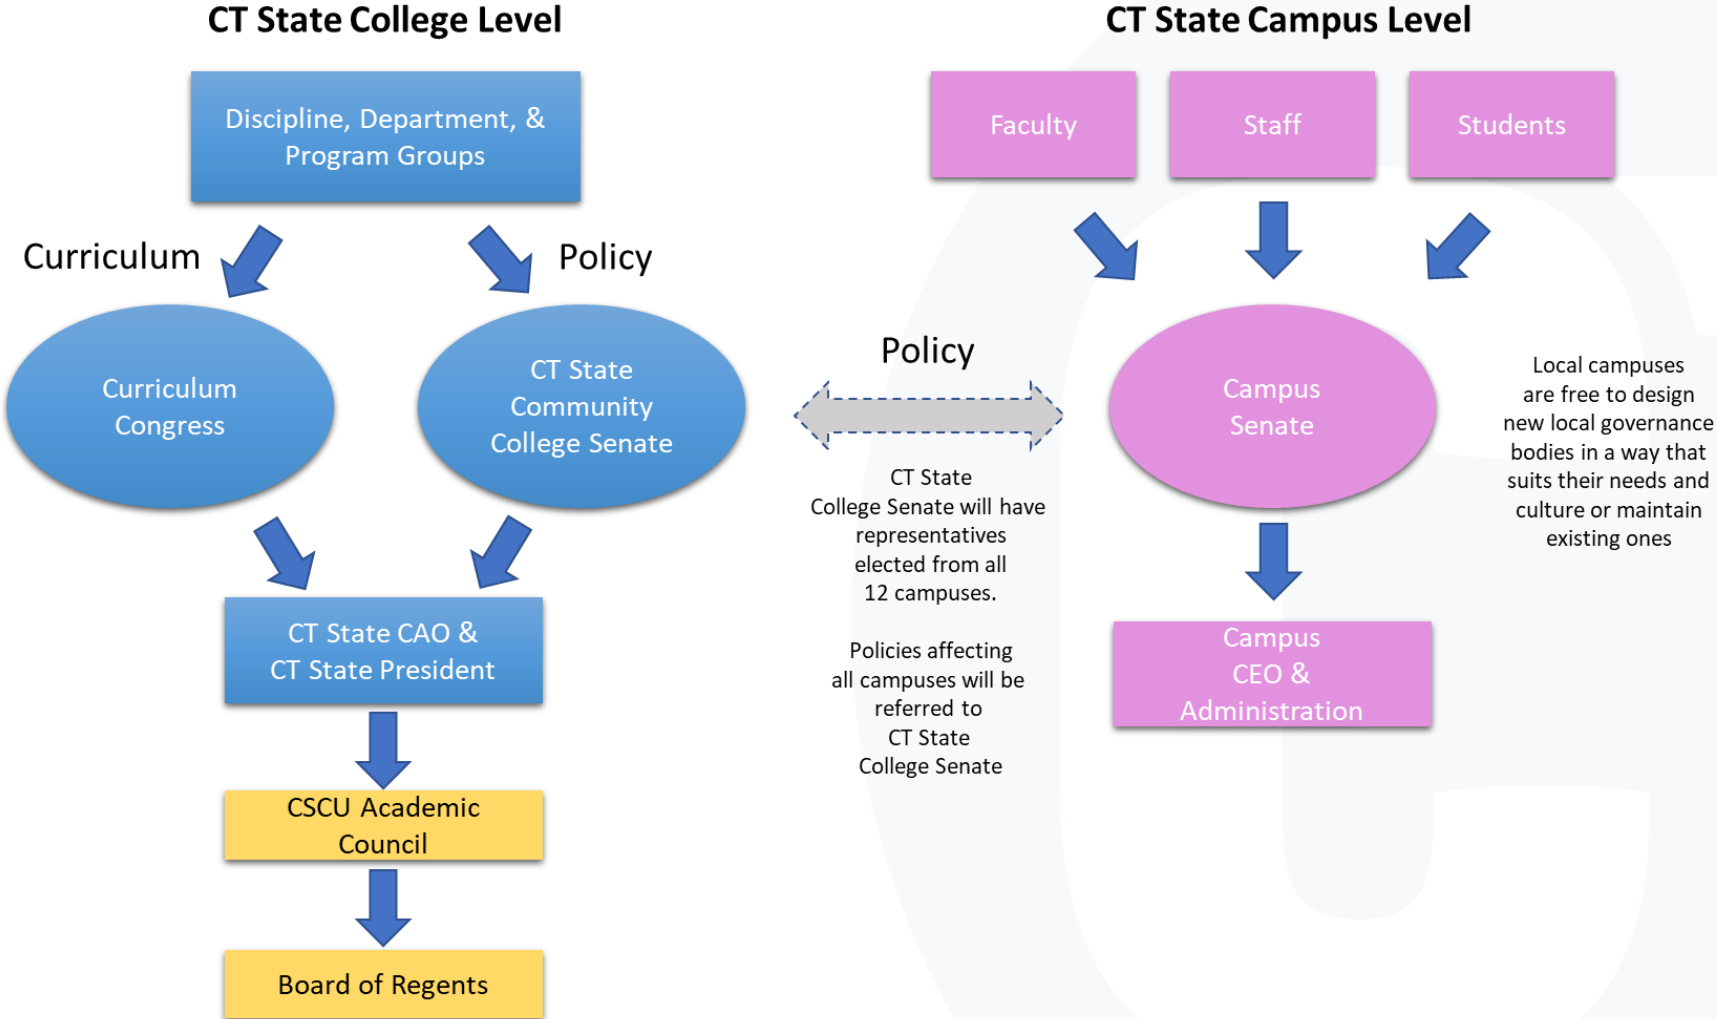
CT State College Level

Discipline, Department, & Program Groups

Curriculum

Policy

Curriculum Congress

CT State Community College Senate

CT State CAO & CT State President

CSCU Academic Council

Board of Regents

CT State Campus Level

Faculty

Staff

Students

Policy

Campus Senate

Local campuses are free to design new local governance bodies in a way that suits their needs and culture or maintain existing ones

CT State College Senate will have representatives elected from all 12 campuses.

Policies affecting all campuses will be referred to CT State College Senate

Campus CEO & Administration